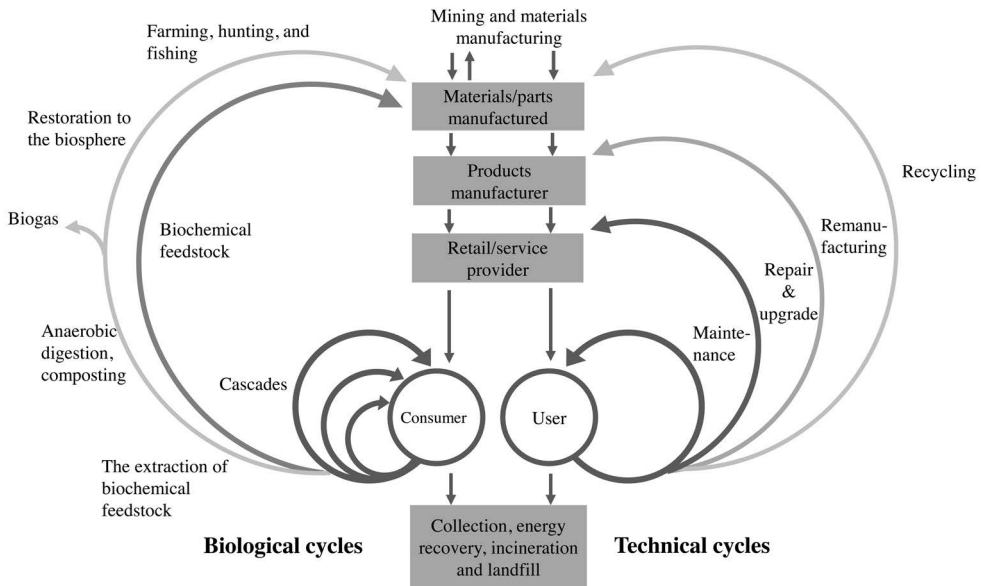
Mining and materials manufacturing

Farming, hunting, and fishing

Materials/parts manufactured

Restoration to the biosphere

Products manufacturer

Recycling

Biogas

Biochemical feedstock

Retail/service provider

Remanufacturing

Repair & upgrade

Anaerobic digestion, composting

Maintenance

Cascades

Consumer

User

The extraction of biochemical feedstock

Collection, energy recovery, incineration and landfill

Biological cycles

Technical cycles